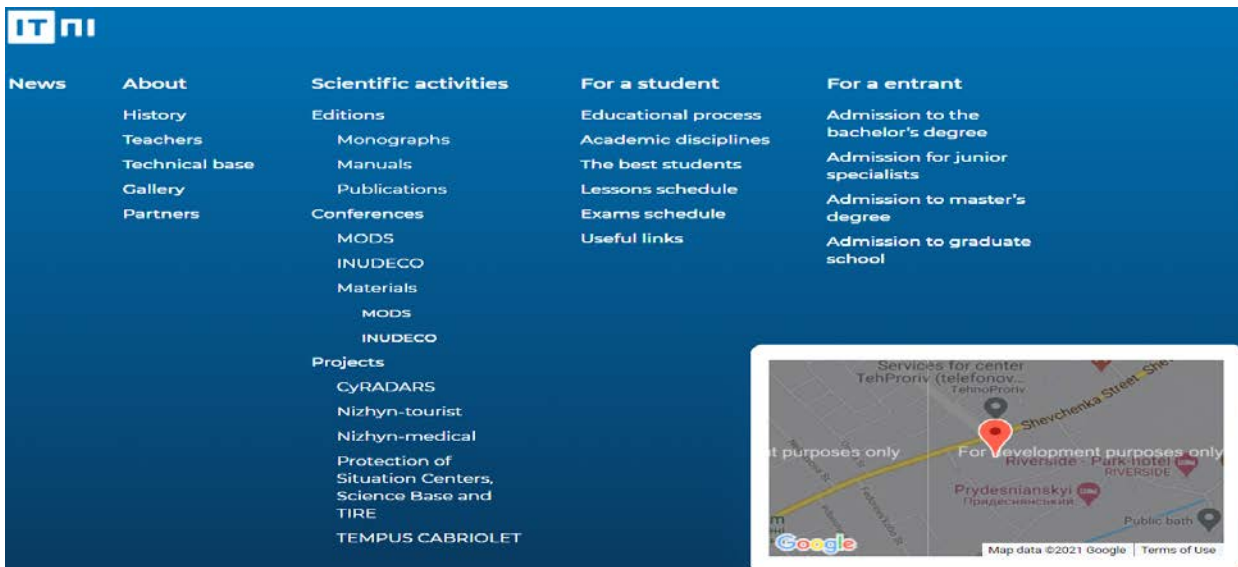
IT ПІ

News

About
History
Teachers
Technical base
Gallery
Partners

Scientific activities
Editions
Monographs
Manuals
Publications
Conferences
MODS
INUDECO
Materials
MODS
INUDECO
Projects
CyRADARS
Nizhyn-tourist
Nizhyn-medical
Protection of Situation Centers, Science Base and TIRE
TEMPUS CABRIOLET

For a student
Educational process
Academic disciplines
The best students
Lessons schedule
Exams schedule
Useful links

For a entrant
Admission to the bachelor's degree
Admission for junior specialists
Admission to master's degree
Admission to graduate school

Services for center TehProriv (telefonov...
TehnoProriv
Shevchenka Street
t purposes only
For development purposes only
Riverside - Park-hotel
RIVERSIDE
Prydesnianskyi
Придеснянський
Public bath
Google
Map data ©2021 Google
Terms of Use